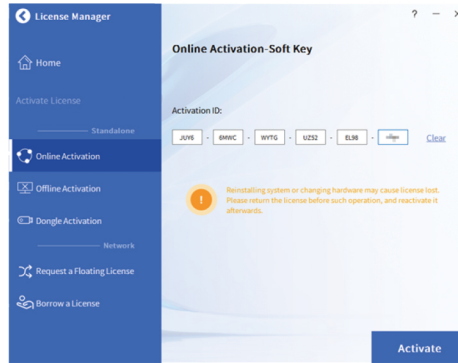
License Manager

? —

Home

Activate License

Standalone

Online Activation

Offline Activation

Dongle Activation

Network

Request a Floating License

Borrow a License

Online Activation-Soft Key

Activation ID:

JUY6 - 6MWC - WYTG - UZ52 - EL96 - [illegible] Clear

!

Reinstalling system or changing hardware may cause license lost. Please return the license before such operation, and reactivate it afterwards.

Activate